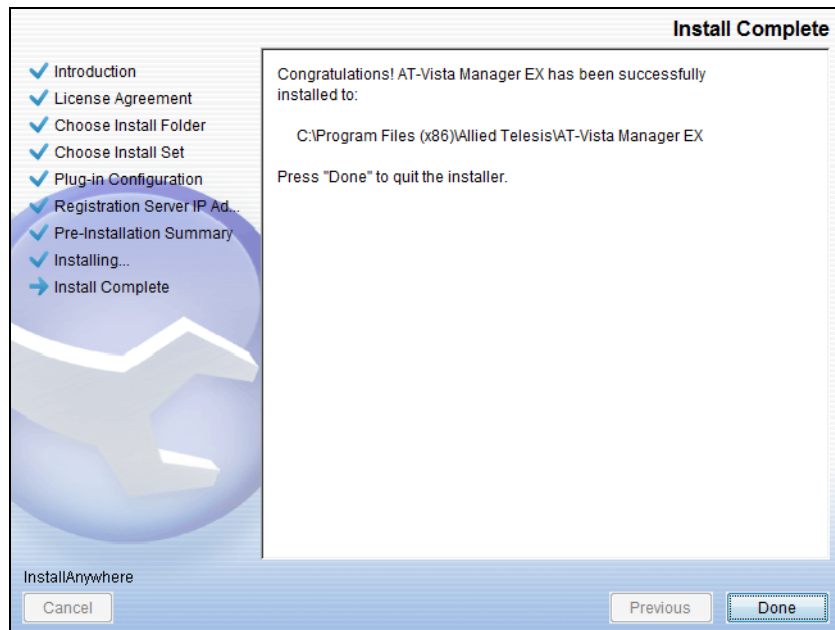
Install Complete

Introduction
License Agreement
Choose Install Folder
Choose Install Set
Plug-in Configuration
Registration Server IP Ad...
Pre-Installation Summary
Installing...
Install Complete

Congratulations! AT-Vista Manager EX has been successfully installed to:

C:\Program Files (x86)\Allied Telesis\AT-Vista Manager EX

Press "Done" to quit the installer.

InstallAnywhere

Cancel

Previous

Done